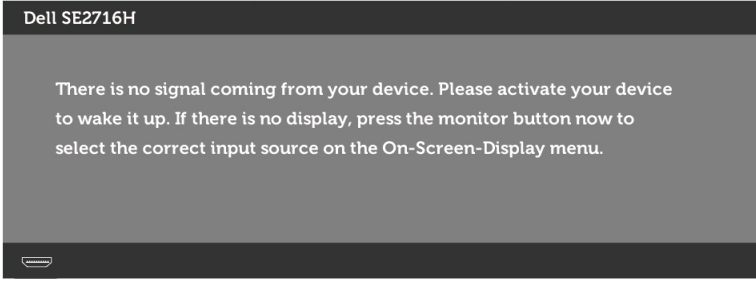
Dell SE2716H

There is no signal coming from your device. Please activate your device to wake it up. If there is no display, press the monitor button now to select the correct input source on the On-Screen-Display menu.